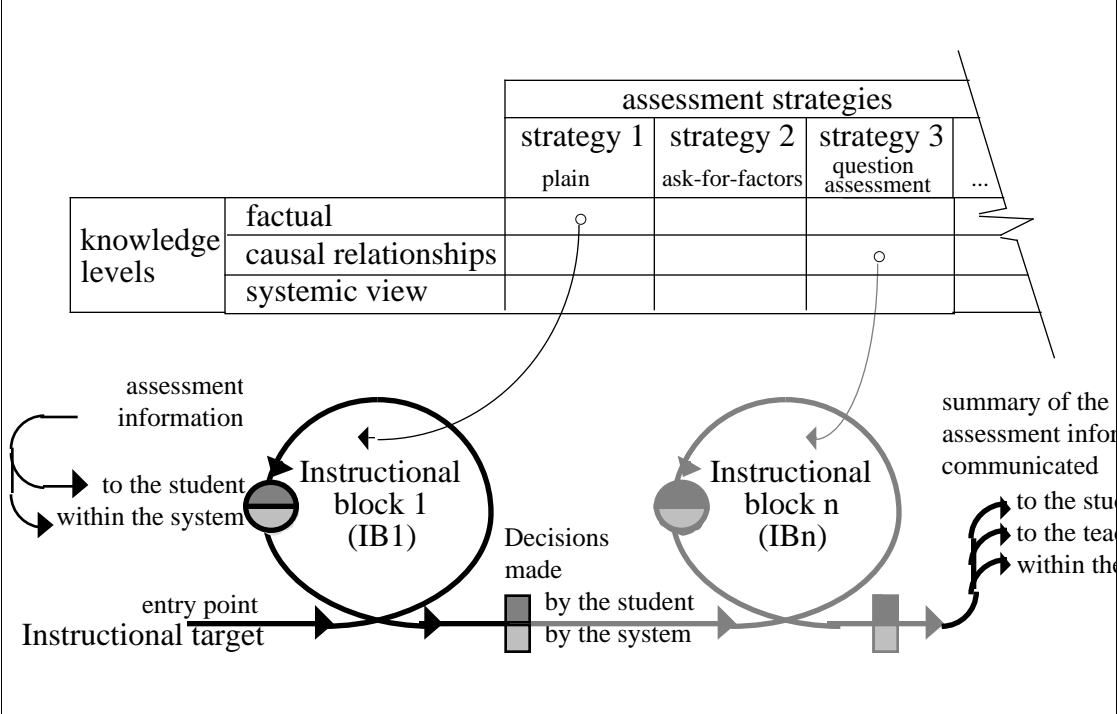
| | | assessment strategies | | | |
|---|---|---|---|---|---|
| | | strategy 1 plain | strategy 2 ask-for-factors | strategy 3 question assessment | ... |
| knowledge levels | factual | | | | |
| | causal relationships | | | | |
| | systemic view | | | | |

assessment information

to the student

within the system

Instructional block 1 (IB1)

Instructional block n (IBn)

summary of the assessment infor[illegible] communicated

to the stu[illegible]

to the tea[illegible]

within the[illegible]

Decisions made

by the student

by the system

entry point

Instructional target